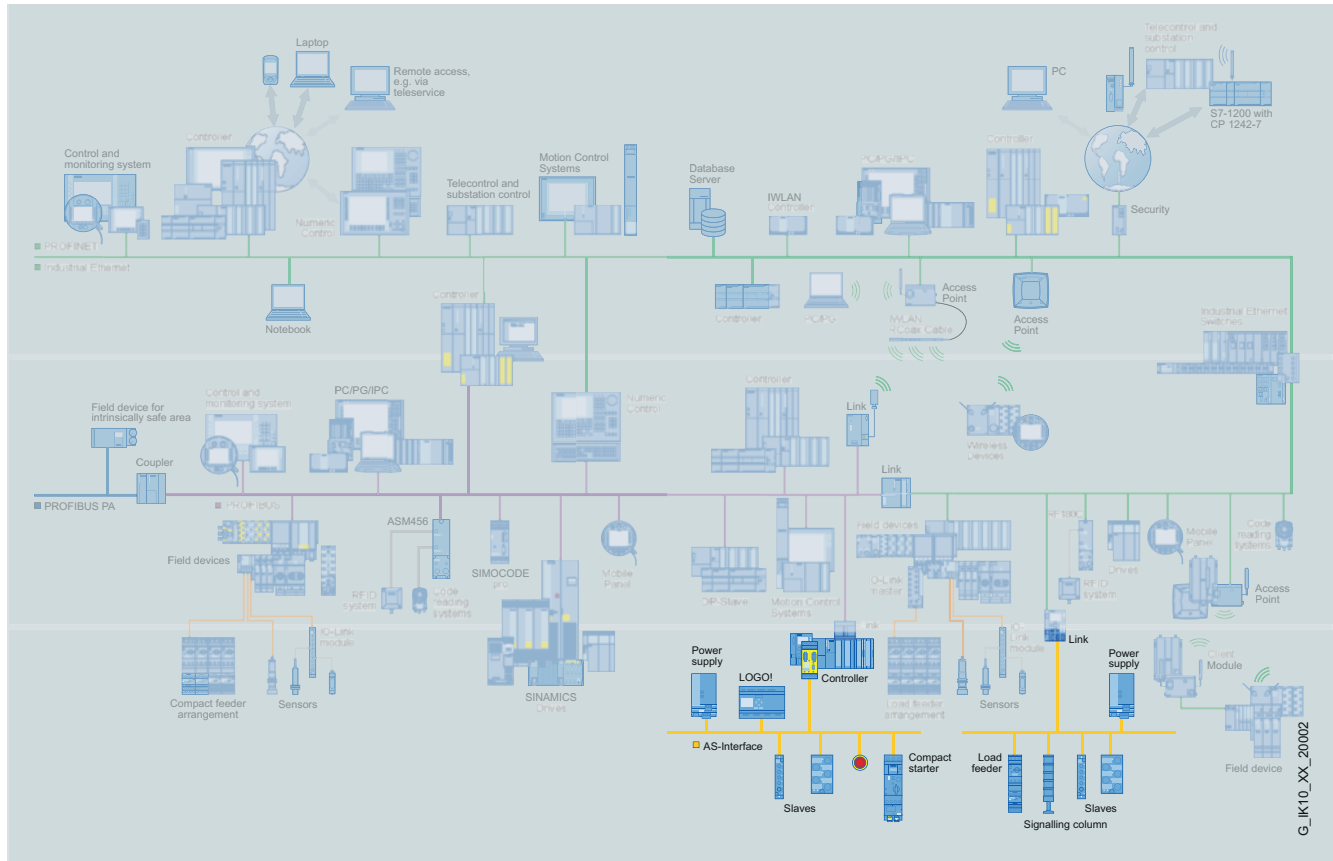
Laptop

Remote access, e.g. via teleservice

Telecontrol and substation control

PC

S7-1200 with CP 1242-7

Control and monitoring system

Controller

Numeric Control

Telecontrol and substation control

Motion Control Systems

Database Server

IWLAN Controller

PC/PG/IPC

Controller

Security

PROFINET

Industrial Ethernet

Notebook

Controller

Controller

PC/PG

Access Point

IWLAN RCoax Cable

Access Point

Industrial Ethernet Switches

Field device for intrinsically safe area

Control and monitoring system

PC/PG/IPC

Numeric Control

Controller

Link

Wireless Devices

Coupler

Link

PROFIBUS PA

PROFIBUS

Field devices

ASM456

SIMOCODE pro

Mobile Panel

DP-Slave

Motion Control Systems

Field devices

IO-Link master

RF180C

RFID system

Drives

Mobile Panel

Code reading systems

Access Point

RFID system

Code reading systems

IO-Link module

Link

Compact feeder arrangement

Sensors

SINAMICS Drives

Power supply

LOGO!

Controller

Load feeder arrangement

IO-Link module

Sensors

Link

Power supply

Client Module

AS-Interface

Slaves

Compact starter

Load feeder

Slaves

Signalling column

Field device

G_IK10_XX_20002